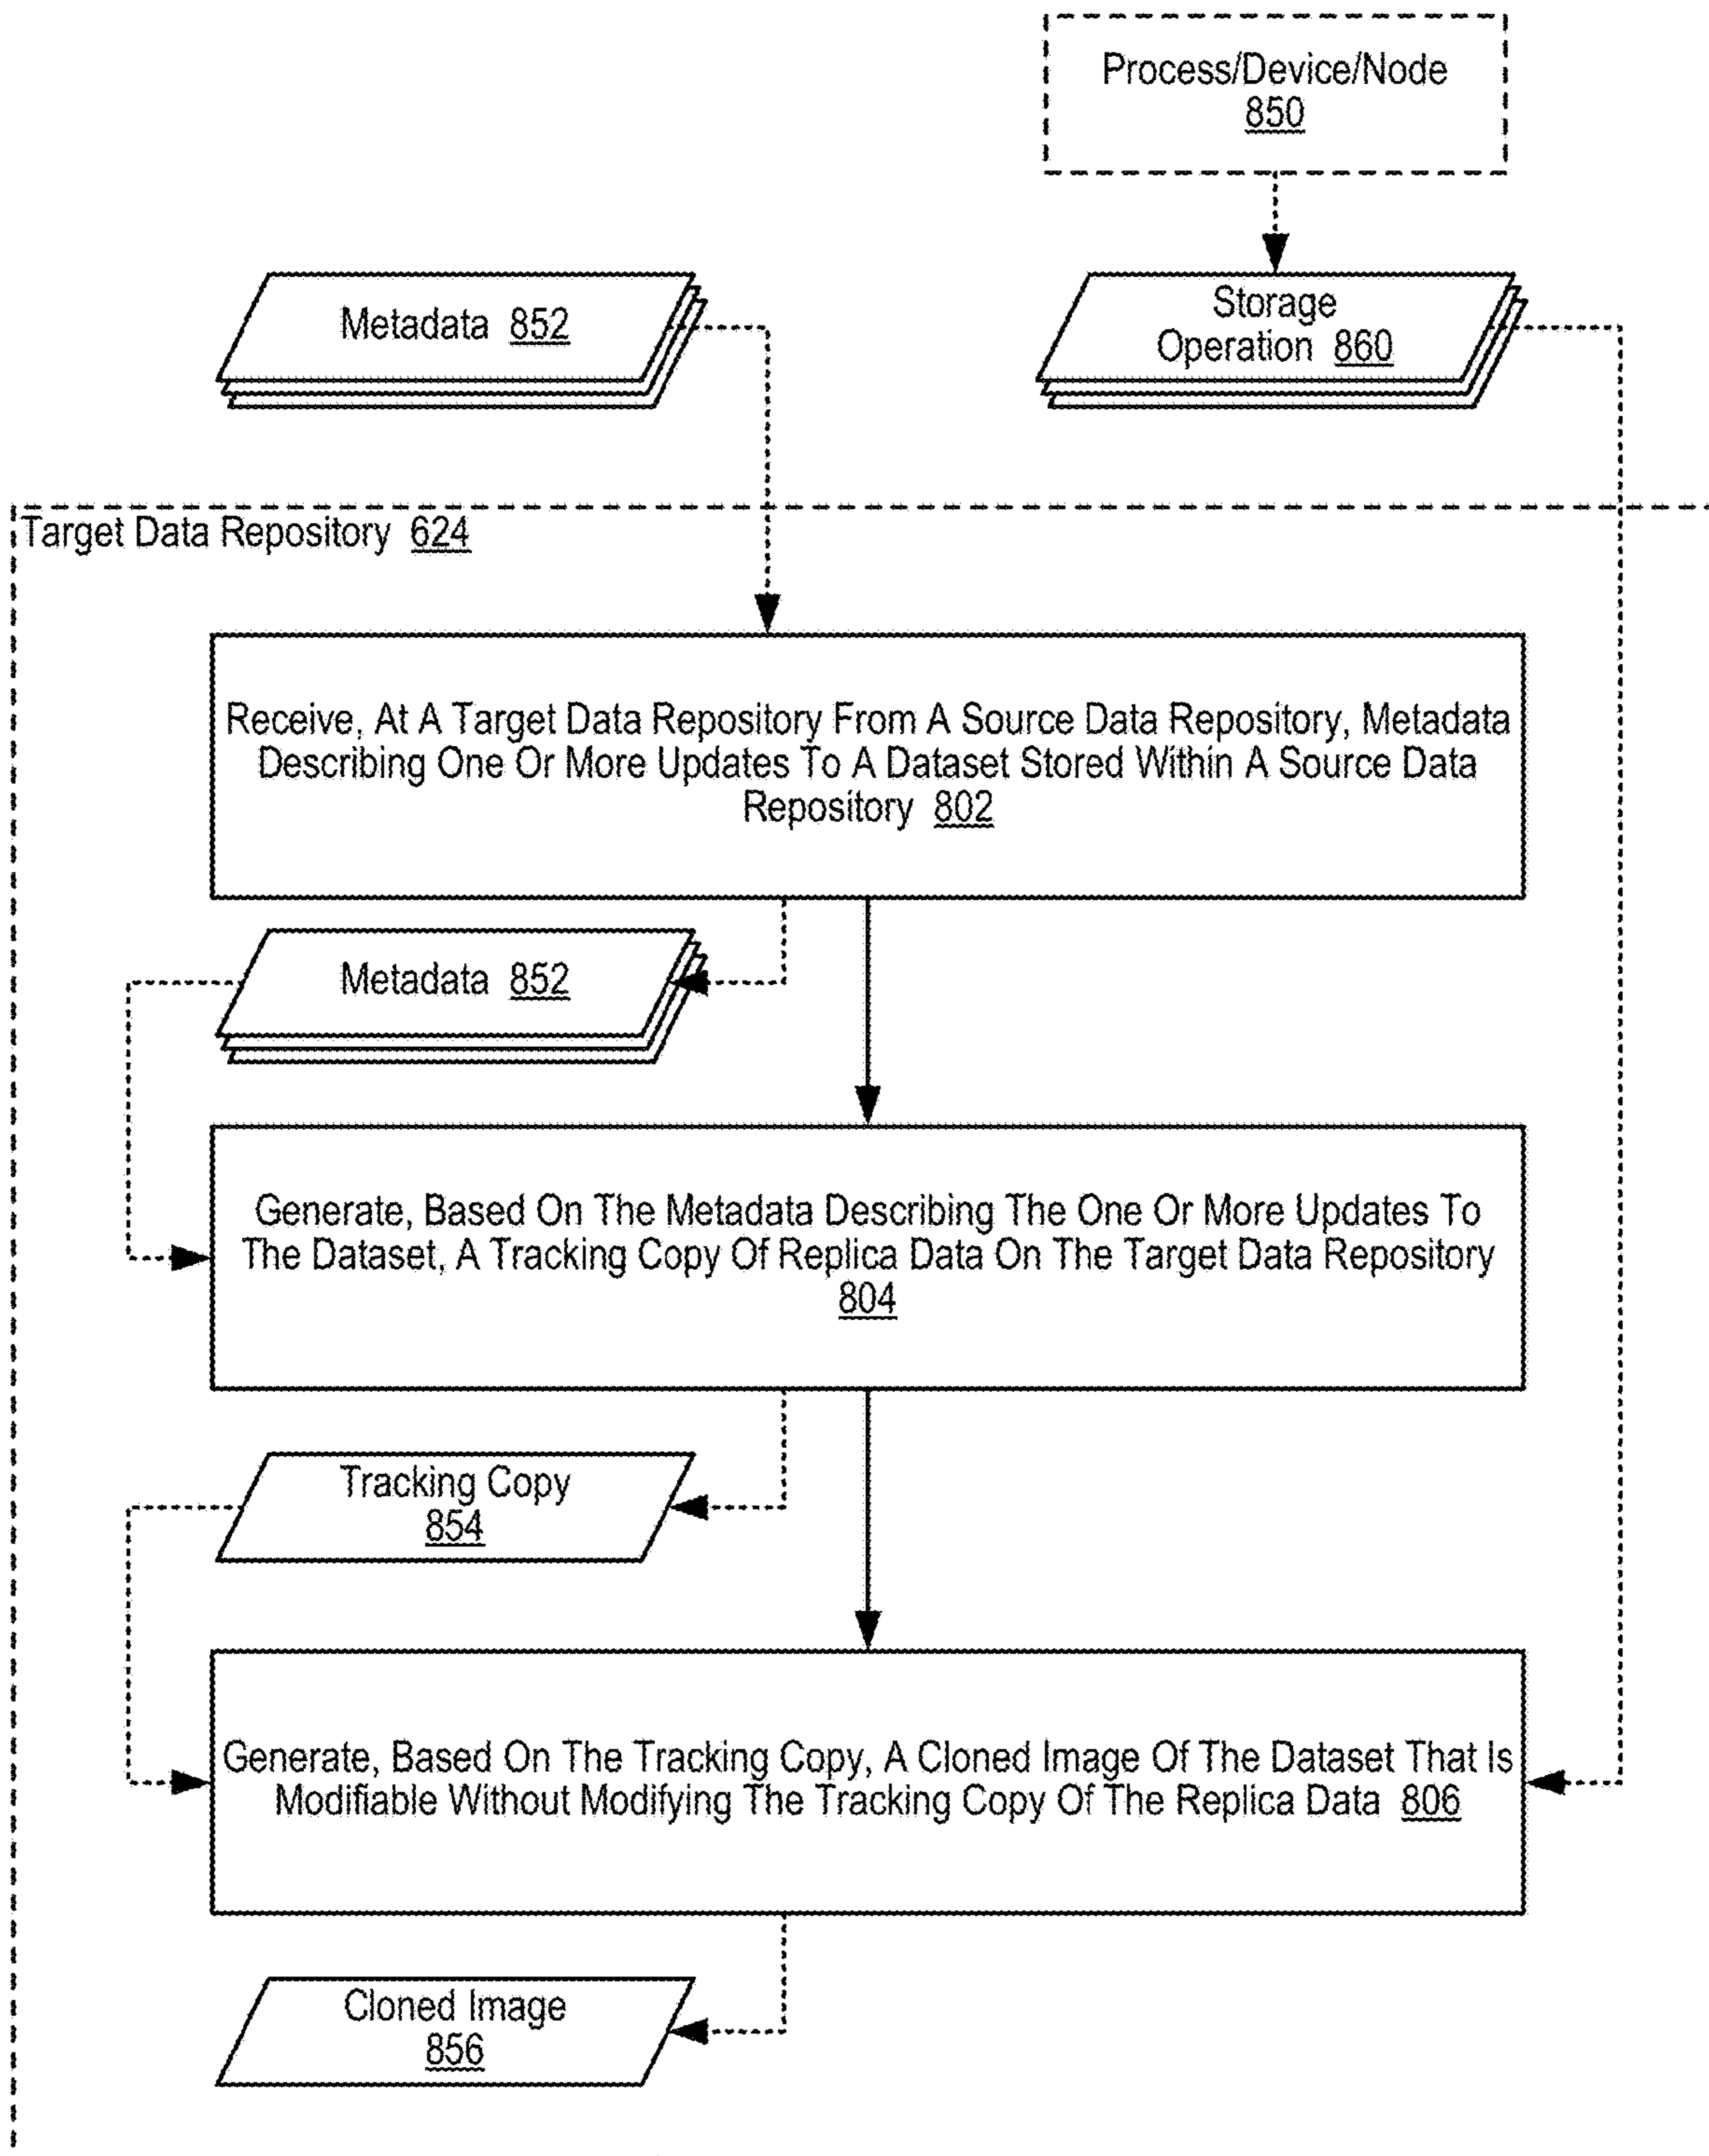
Process/Device/Node
850

Metadata 852

Storage Operation 860

Target Data Repository 624

Receive, At A Target Data Repository From A Source Data Repository, Metadata Describing One Or More Updates To A Dataset Stored Within A Source Data Repository 802

Metadata 852

Generate, Based On The Metadata Describing The One Or More Updates To The Dataset, A Tracking Copy Of Replica Data On The Target Data Repository 804

Tracking Copy
854

Generate, Based On The Tracking Copy, A Cloned Image Of The Dataset That Is Modifiable Without Modifying The Tracking Copy Of The Replica Data 806

Cloned Image
856